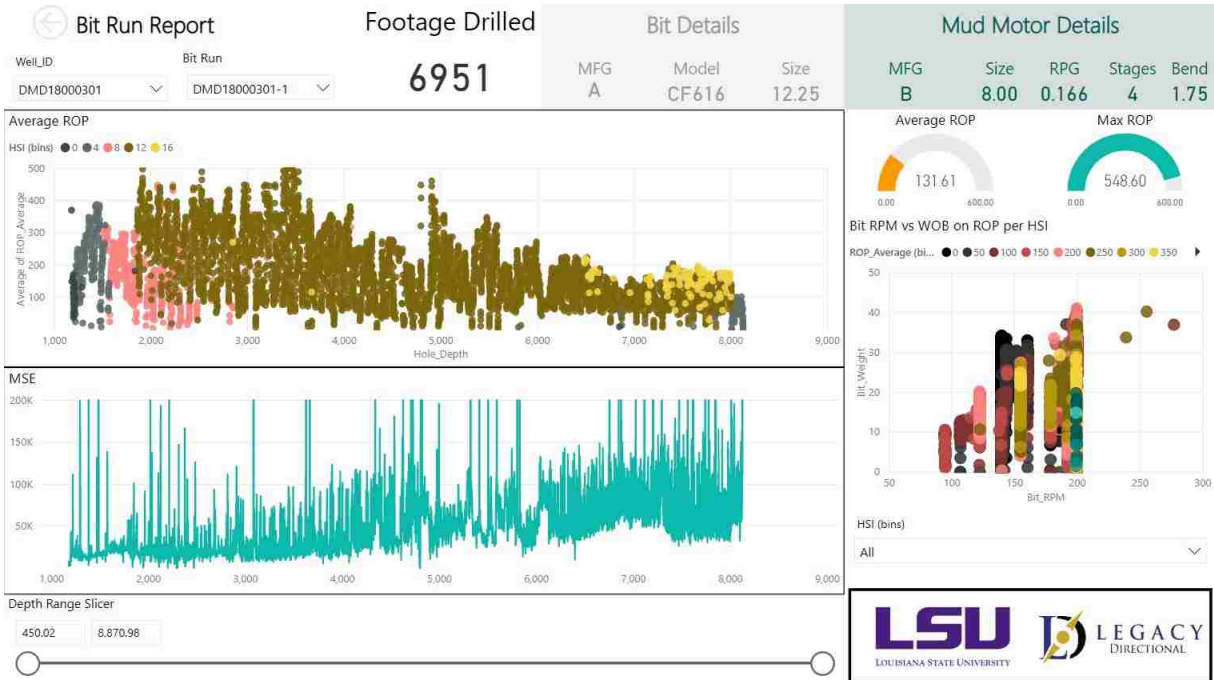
Bit Run Report

Well_ID
DMD18000301

Bit Run
DMD18000301-1

Footage Drilled
6951

Bit Details

| MFG | Model | Size |
|---|---|---|
| A | CF616 | 12.25 |

Mud Motor Details

| MFG | Size | RPG | Stages | Bend |
|---|---|---|---|---|
| B | 8.00 | 0.166 | 4 | 1.75 |

Average ROP
HSI (bins) ● 0 ● 4 ● 8 ● 12 ● 16
500
400
300
200
100
Average of ROP_Average
1,000 2,000 3,000 4,000 5,000 6,000 7,000 8,000 9,000
Hole_Depth

Average ROP
131.61
0.00 600.00

Max ROP
548.60
0.00 600.00

Bit RPM vs WOB on ROP per HSI
ROP_Average (bi... ● 0 ● 50 ● 100 ● 150 ● 200 ● 250 ● 300 ● 350
50
40
30
20
10
0
Bit_Weight
50 100 150 200 250 300
Bit_RPM

MSE
200K
150K
100K
50K
1,000 2,000 3,000 4,000 5,000 6,000 7,000 8,000 9,000

HSI (bins)
All

Depth Range Slicer
450.02
8,870.98

LSU
LOUISIANA STATE UNIVERSITY

LEGACY
DIRECTIONAL